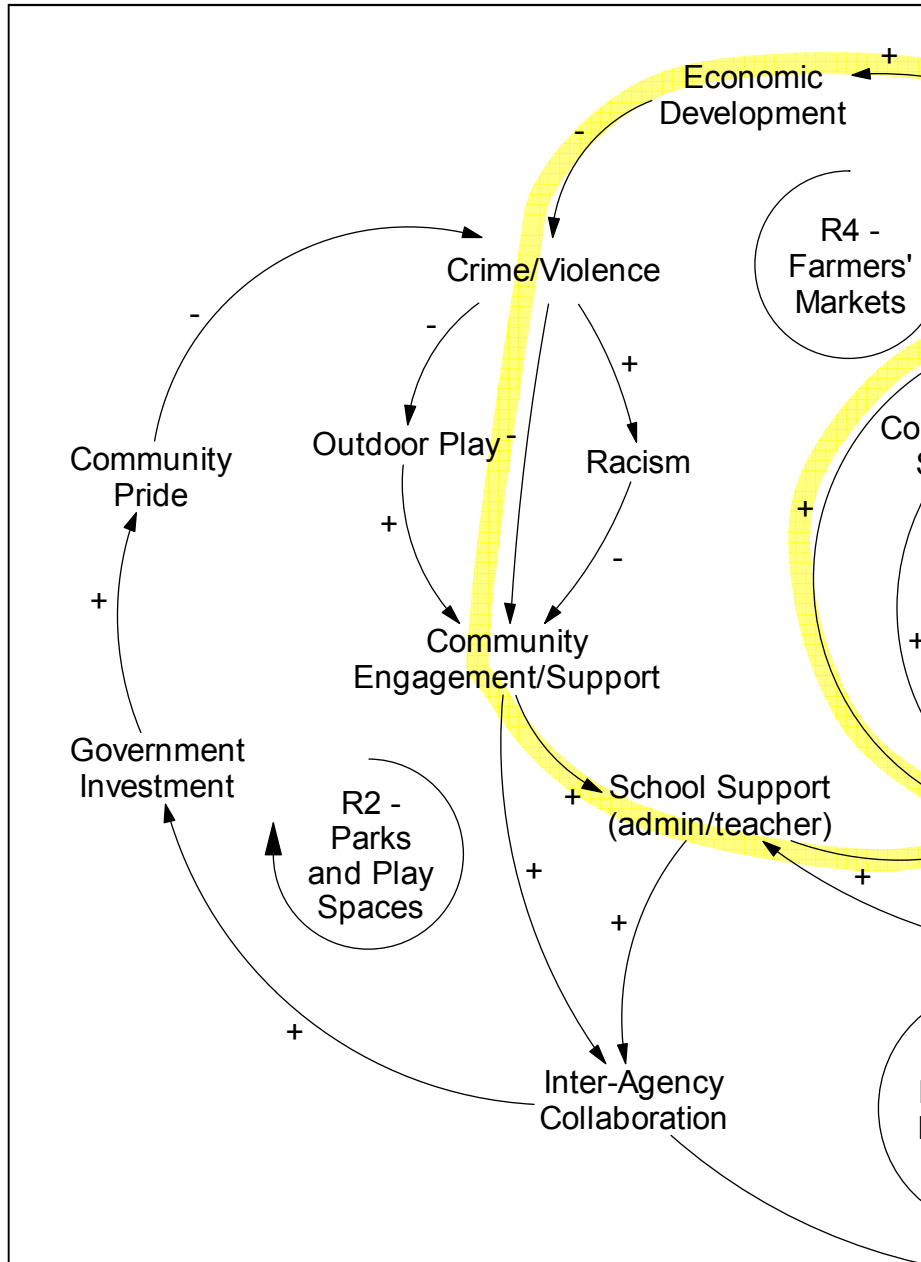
+
Economic Development
-
R4 - Farmers' Markets
-
Crime/Violence
-
+
Community Pride
Outdoor Play
-
Racism
Co
S
+
+
+
-
+
Community Engagement/Support
Government Investment
+
School Support (admin/teacher)
R2 - Parks and Play Spaces
+
+
+
+
Inter-Agency Collaboration